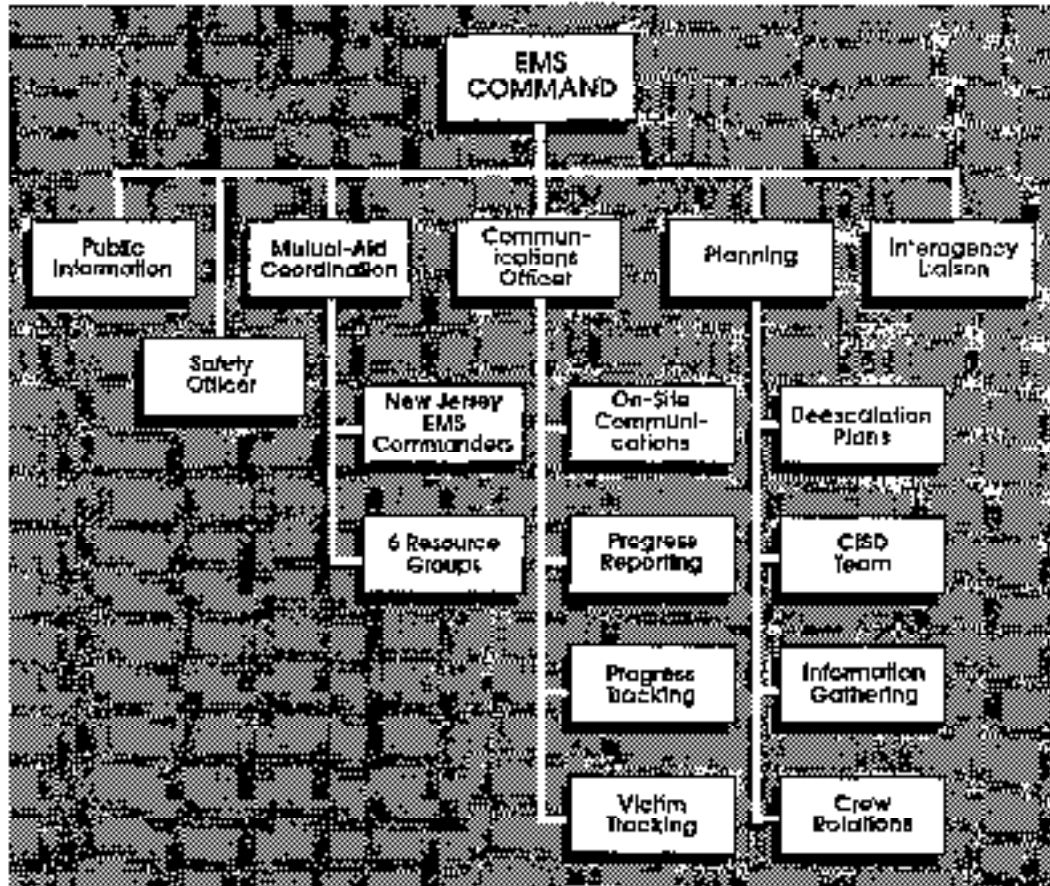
EMS COMMAND

Public Information

Mutual-Aid Coordination

Communications Officer

Planning

Interagency Liaison

Safety Officer

New Jersey EMS Commanders

6 Resource Groups

On-Site Communications

Progress Reporting

Progress Tracking

Victim Tracking

Deescalation Plans

CISD Team

Information Gathering

Crew Rotations